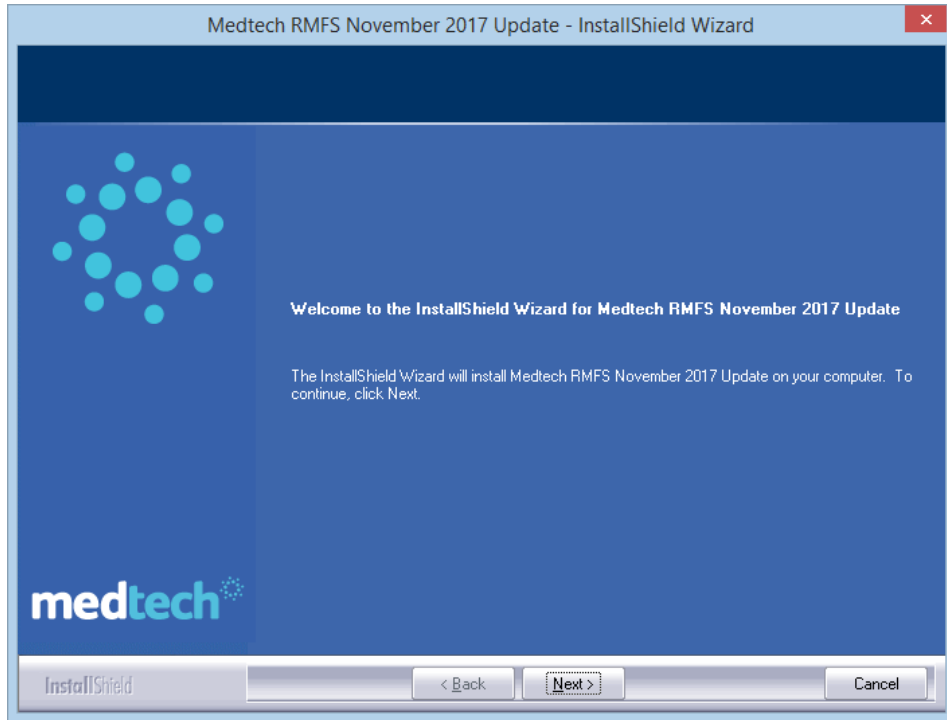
Medtech RMFS November 2017 Update - InstallShield Wizard

Welcome to the InstallShield Wizard for Medtech RMFS November 2017 Update

The InstallShield Wizard will install Medtech RMFS November 2017 Update on your computer. To continue, click Next.

medtech

InstallShield

< Back

Next >

Cancel